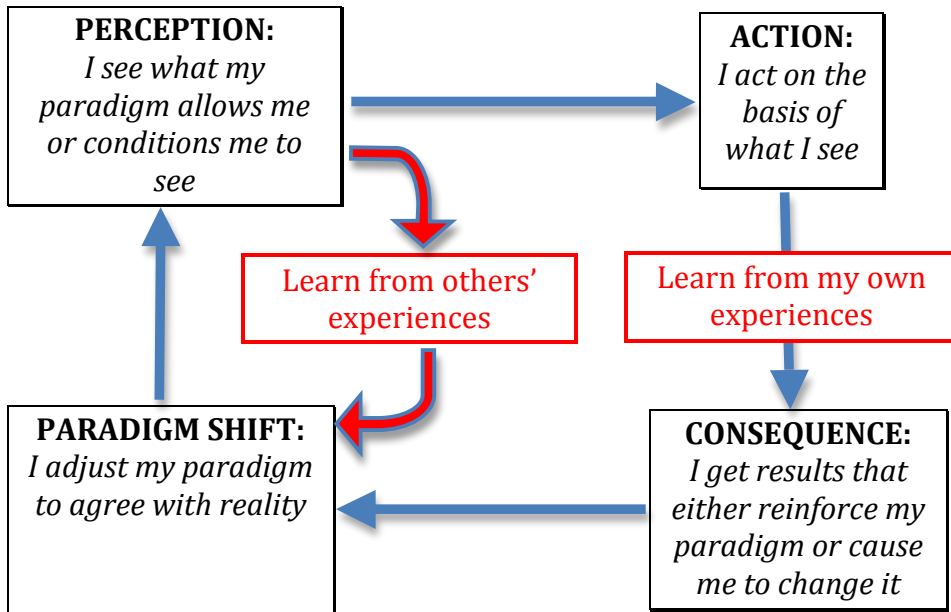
PERCEPTION:
I see what my paradigm allows me or conditions me to see

ACTION:
I act on the basis of what I see

Learn from others' experiences

Learn from my own experiences

PARADIGM SHIFT:
I adjust my paradigm to agree with reality

CONSEQUENCE:
I get results that either reinforce my paradigm or cause me to change it